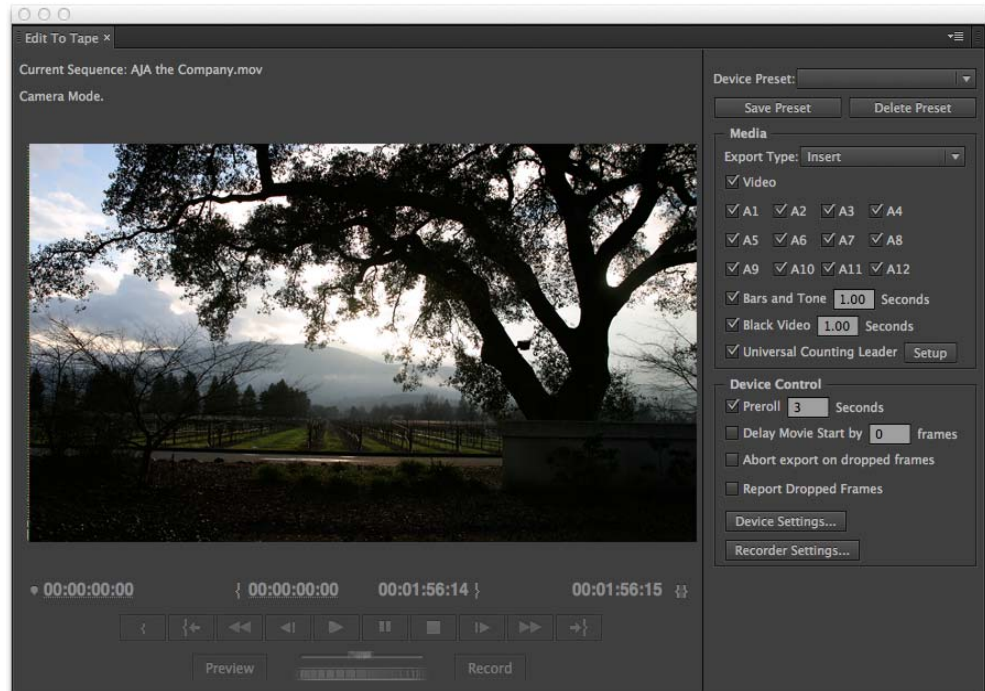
Edit To Tape ×

Current Sequence: AJA the Company.mov

Camera Mode.

00:00:00:00

{ 00:00:00:00

00:01:56:14 }

00:01:56:15

Preview

Record

Device Preset:

Save Preset

Delete Preset

Media

Export Type: Insert

☑ Video

☑ A1 ☑ A2 ☑ A3 ☑ A4

☑ A5 ☑ A6 ☑ A7 ☑ A8

☑ A9 ☑ A10 ☑ A11 ☑ A12

☑ Bars and Tone 1.00 Seconds

☑ Black Video 1.00 Seconds

☑ Universal Counting Leader Setup

Device Control

☑ Preroll 3 Seconds

☐ Delay Movie Start by 0 frames

☐ Abort export on dropped frames

☐ Report Dropped Frames

Device Settings...

Recorder Settings...